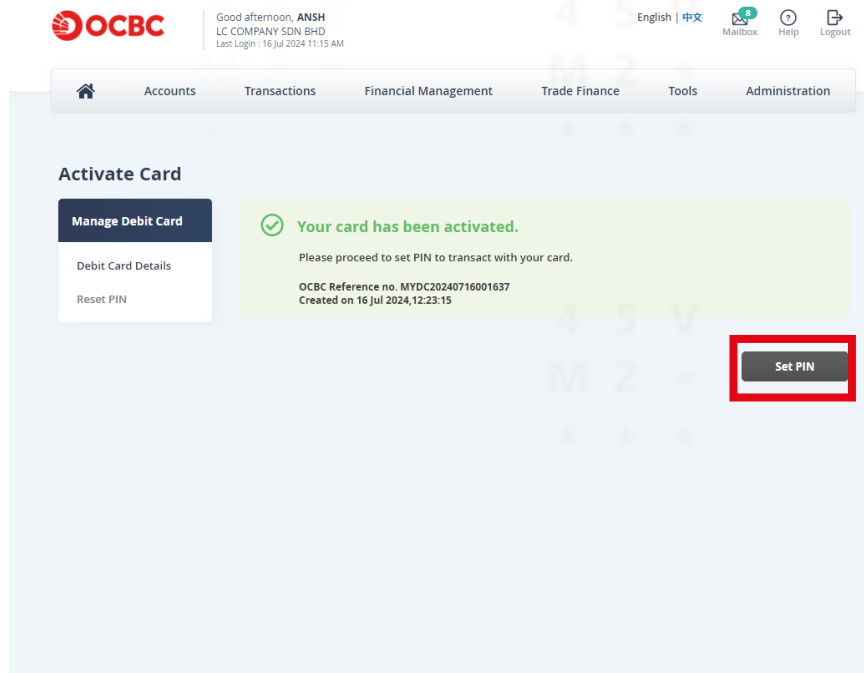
OCBC

Good afternoon, ANSH
LC COMPANY SDN BHD
Last Login : 16 Jul 2024 11:15 AM

English | 中文

8
Mailbox

Help

Logout

Accounts Transactions Financial Management Trade Finance Tools Administration

Activate Card

Manage Debit Card

Debit Card Details

Reset PIN

Your card has been activated.

Please proceed to set PIN to transact with your card.

OCBC Reference no. MYDC20240716001637
Created on 16 Jul 2024,12:23:15

Set PIN